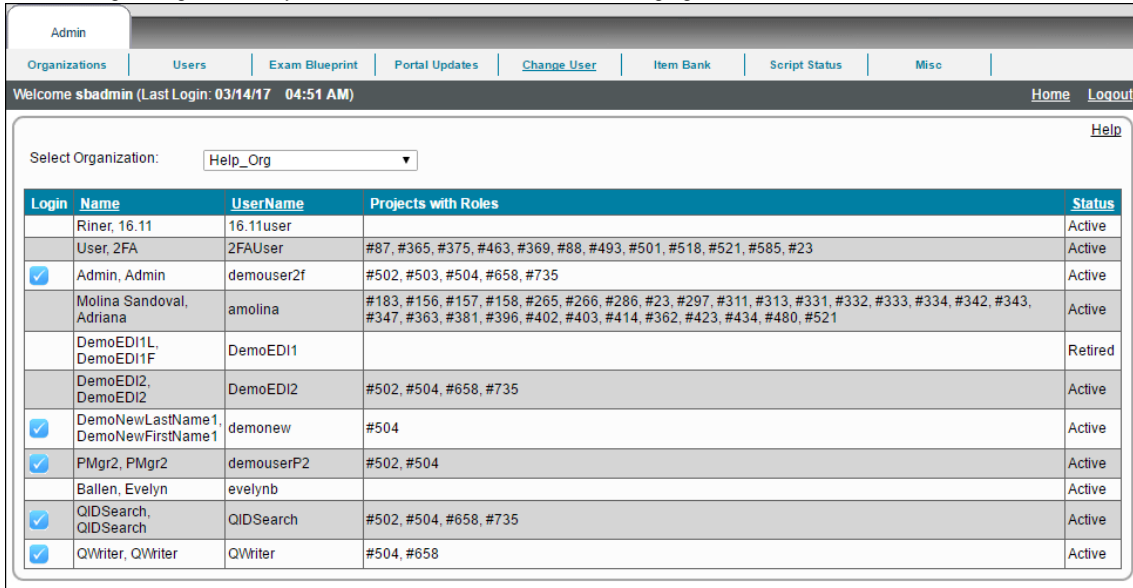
Admin

Organizations | Users | Exam Blueprint | Portal Updates | Change User | Item Bank | Script Status | Misc

Welcome sbadmin (Last Login: 03/14/17 04:51 AM)

Home Logout

Help

Select Organization: Help_Org

| Login | Name | UserName | Projects with Roles | Status |
|---|---|---|---|---|
| | Riner, 16.11 | 16.11user | | Active |
| | User, 2FA | 2FAUser | #87, #365, #375, #463, #369, #88, #493, #501, #518, #521, #585, #23 | Active |
| ✓ | Admin, Admin | demouser2f | #502, #503, #504, #658, #735 | Active |
| | Molina Sandoval, Adriana | amolina | #183, #156, #157, #158, #265, #266, #286, #23, #297, #311, #313, #331, #332, #333, #334, #342, #343, #347, #363, #381, #396, #402, #403, #414, #362, #423, #434, #480, #521 | Active |
| | DemoEDI1L, DemoEDI1F | DemoEDI1 | | Retired |
| | DemoEDI2, DemoEDI2 | DemoEDI2 | #502, #504, #658, #735 | Active |
| ✓ | DemoNewLastName1, DemoNewFirstName1 | demonew | #504 | Active |
| ✓ | PMgr2, PMgr2 | demouserP2 | #502, #504 | Active |
| | Ballen, Evelyn | evelynb | | Active |
| ✓ | QIDSearch, QIDSearch | QIDSearch | #502, #504, #658, #735 | Active |
| ✓ | QWriter, QWriter | QWriter | #504, #658 | Active |